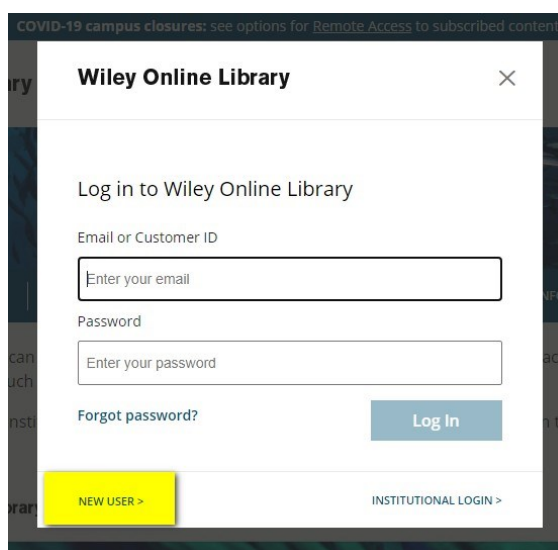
COVID-19 campus closures: see options for Remote Access to subscribed content

ry

Wiley Online Library

×

Log in to Wiley Online Library

Email or Customer ID

Enter your email

Password

Enter your password

Forgot password?

Log In

NEW USER >

INSTITUTIONAL LOGIN >

can
uch
nsti
rar
NF
ac
n t